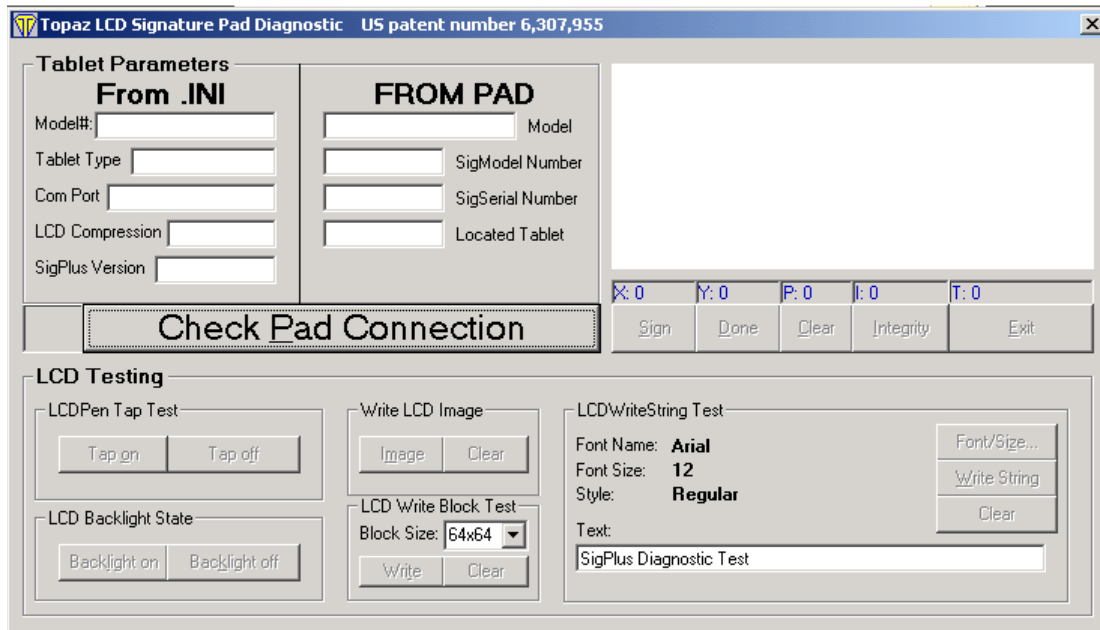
Topaz LCD Signature Pad Diagnostic US patent number 6,307,955

Tablet Parameters

From .INI

Model#:

Tablet Type

Com Port

LCD Compression

SigPlus Version

FROM PAD

Model

SigModel Number

SigSerial Number

Located Tablet

X: 0
Y: 0
P: 0
I: 0
T: 0

Check Pad Connection

Sign
Done
Clear
Integrity
Exit

LCD Testing

LCDPen Tap Test

Tap on
Tap off

LCD Backlight State

Backlight on
Backlight off

Write LCD Image

Image
Clear

LCD Write Block Test

Block Size: 64x64

Write
Clear

LCDWriteString Test

Font Name: Arial
Font Size: 12
Style: Regular

Font/Size...
Write String
Clear

Text:

SigPlus Diagnostic Test